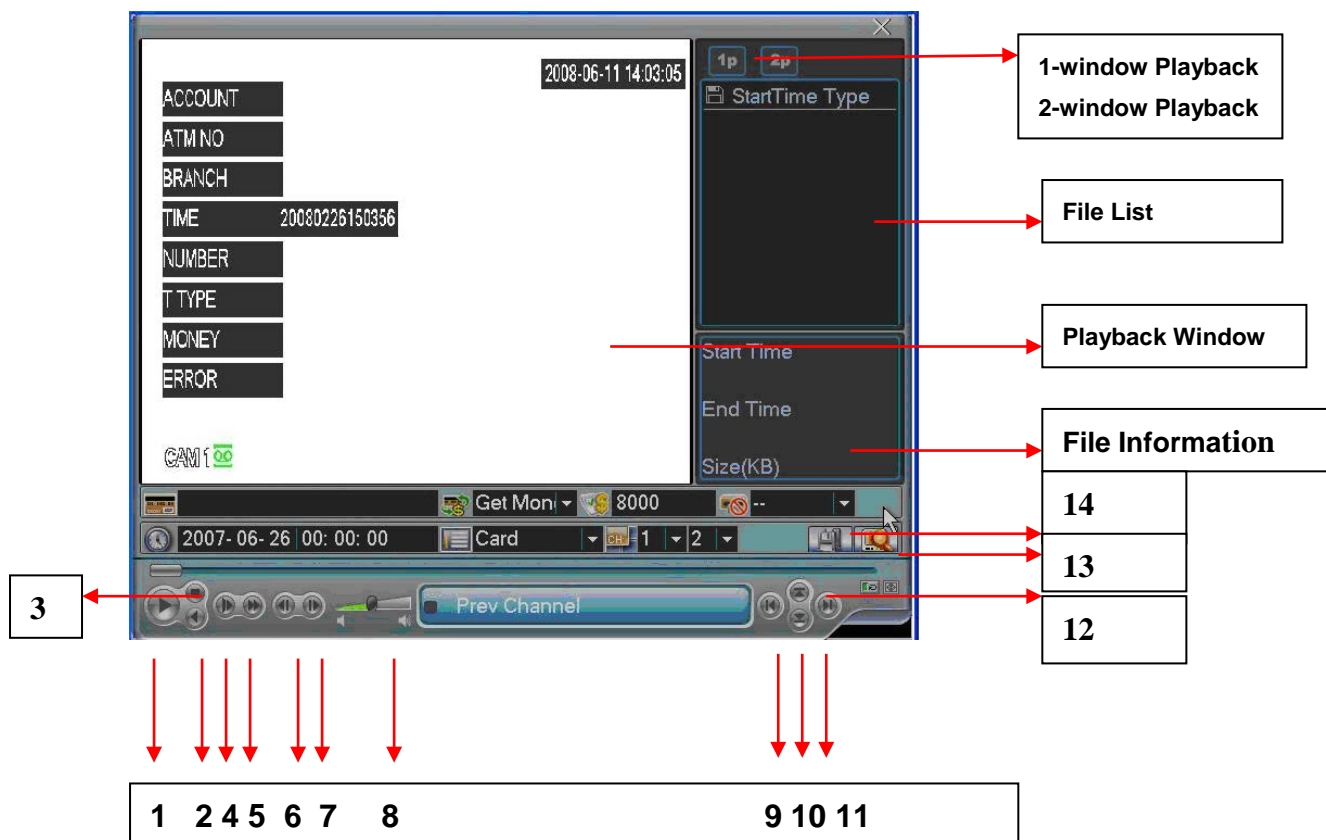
2008-06-11 14:03:05

ACCOUNT
ATM NO
BRANCH
TIME 20080226150356
NUMBER
T TYPE
MONEY
ERROR

CAM 1

1p 2p

StartTime Type

Start Time
End Time
Size(KB)

1-window Playback
2-window Playback

File List

Playback Window

File Information

Get Mon 8000 --

2007- 06- 26 00: 00: 00 Card 1 2

14

13

3

Prev Channel

12

1 2 4 5 6 7 8 9 10 11